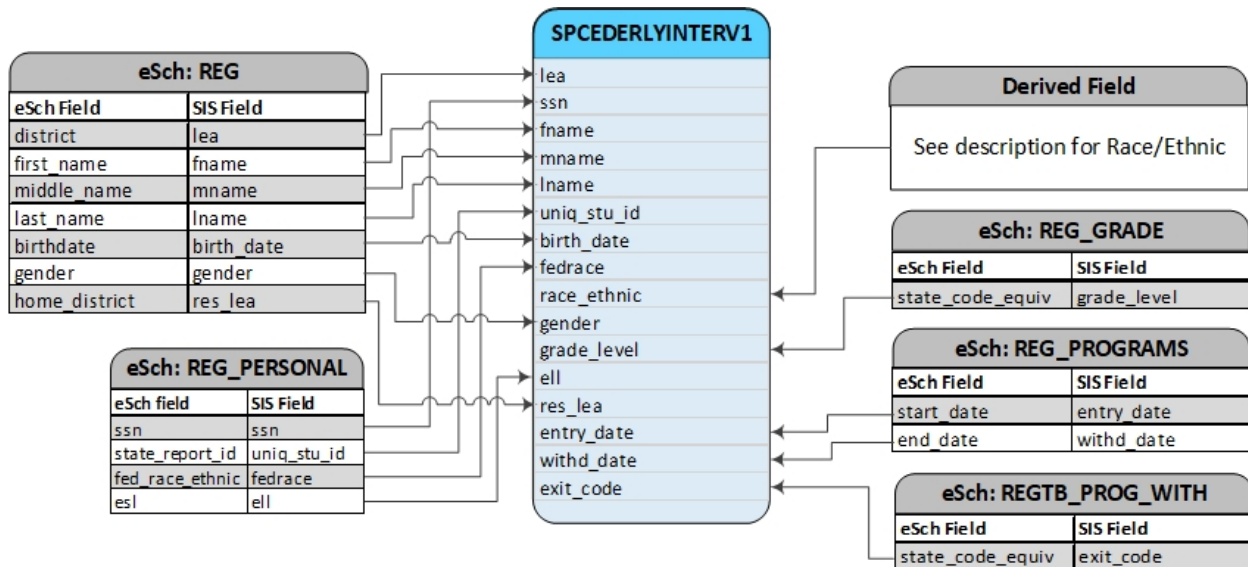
eSch: REG

| eSch Field | SIS Field |
|---|---|
| district | lea |
| first_name | fname |
| middle_name | mname |
| last_name | lname |
| birthdate | birth_date |
| gender | gender |
| home_district | res_lea |

eSch: REG_PERSONAL

| eSch field | SIS Field |
|---|---|
| ssn | ssn |
| state_report_id | uniq_stu_id |
| fed_race_ethnic | fedrace |
| esl | ell |

SPCEDERLYINTERV1

lea
ssn
fname
mname
lname
uniq_stu_id
birth_date
fedrace
race_ethnic
gender
grade_level
ell
res_lea
entry_date
withd_date
exit_code

Derived Field

See description for Race/Ethnic

eSch: REG_GRADE

| eSch Field | SIS Field |
|---|---|
| state_code_equiv | grade_level |

eSch: REG_PROGRAMS

| eSch Field | SIS Field |
|---|---|
| start_date | entry_date |
| end_date | withd_date |

eSch: REGTB_PROG_WITH

| eSch Field | SIS Field |
|---|---|
| state_code_equiv | exit_code |